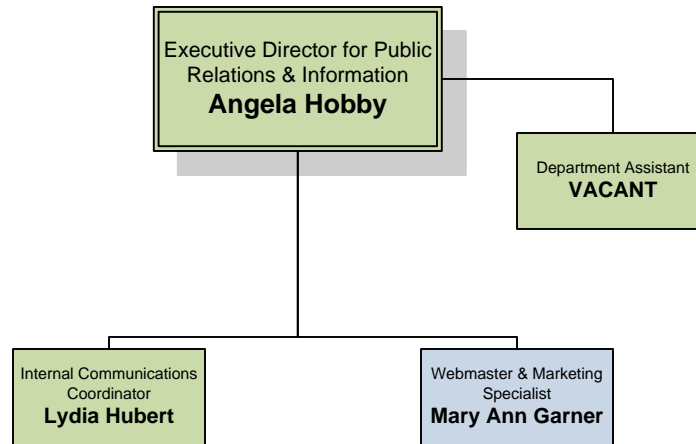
Executive Director for Public Relations & Information
**Angela Hobby**

Department Assistant
**VACANT**

Internal Communications Coordinator
**Lydia Hubert**

Webmaster & Marketing Specialist
**Mary Ann Garner**